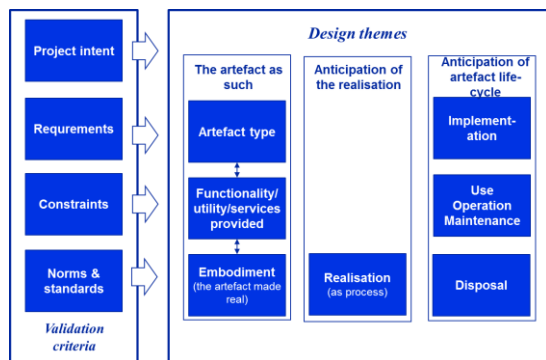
Project intent

Requrements

Constraints

Norms & standards

Validation criteria

Design themes

The artefact as such

Artefact type

Functionality/ utility/services provided

Embodiment (the artefact made real)

Anticipation of the realisation

Realisation (as process)

Anticipation of artefact life-cycle

Implementation

Use Operation Maintenance

Disposal